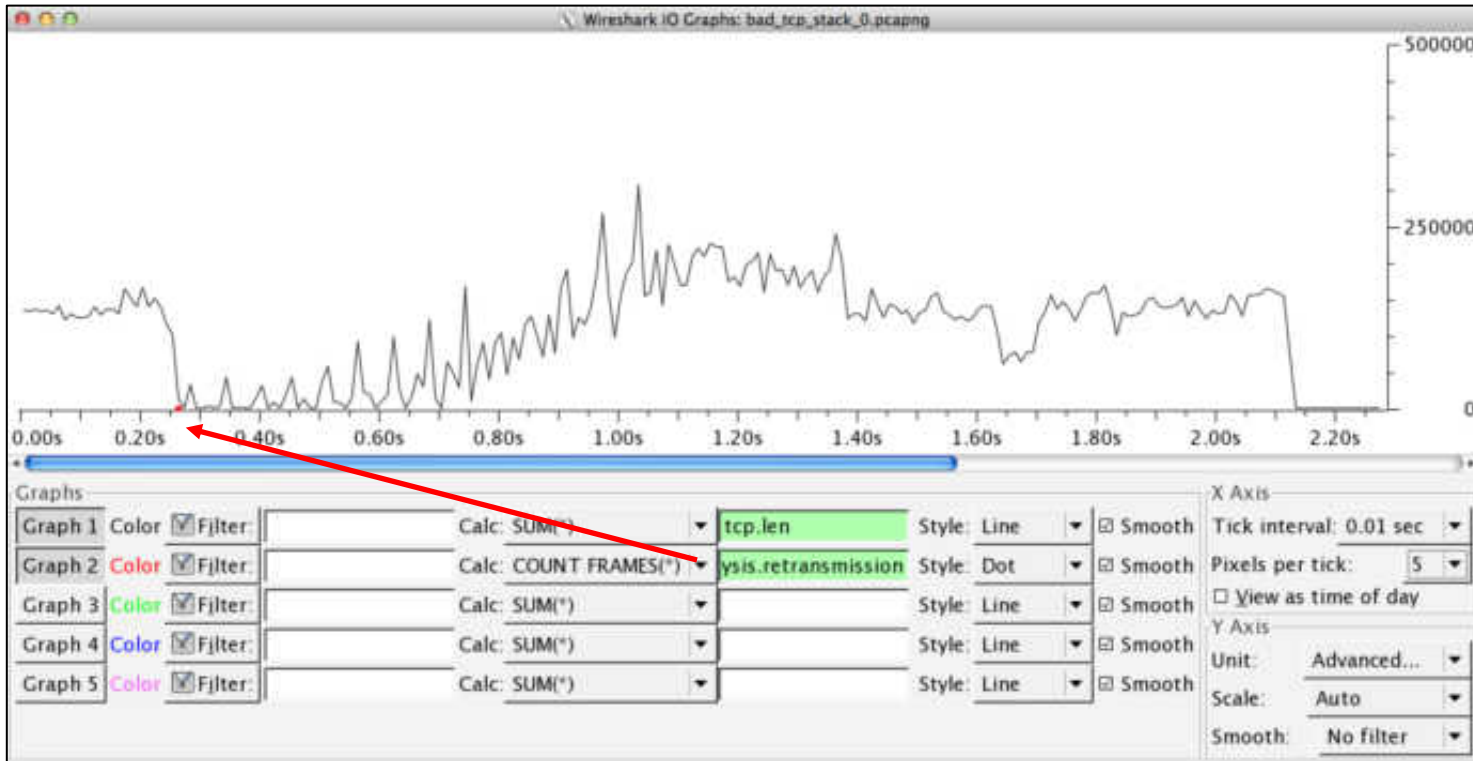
Wireshark IO Graphs: bad_tcp_stack_0.pcapng

500000
250000
0

0.00s 0.20s 0.40s 0.60s 0.80s 1.00s 1.20s 1.40s 1.60s 1.80s 2.00s 2.20s

Graphs

| | | | | | | | | |
|---|---|---|---|---|---|---|---|---|
| Graph 1 | Color | Filter: | | Calc: SUM(*) | tcp.len | Style: | Line | Smooth |
| Graph 2 | Color | Filter: | | Calc: COUNT FRAMES(*) | ysis.retransmission | Style: | Dot | Smooth |
| Graph 3 | Color | Filter: | | Calc: SUM(*) | | Style: | Line | Smooth |
| Graph 4 | Color | Filter: | | Calc: SUM(*) | | Style: | Line | Smooth |
| Graph 5 | Color | Filter: | | Calc: SUM(*) | | Style: | Line | Smooth |

X Axis
Tick interval: 0.01 sec
Pixels per tick: 5
View as time of day

Y Axis
Unit: Advanced...
Scale: Auto
Smooth: No filter